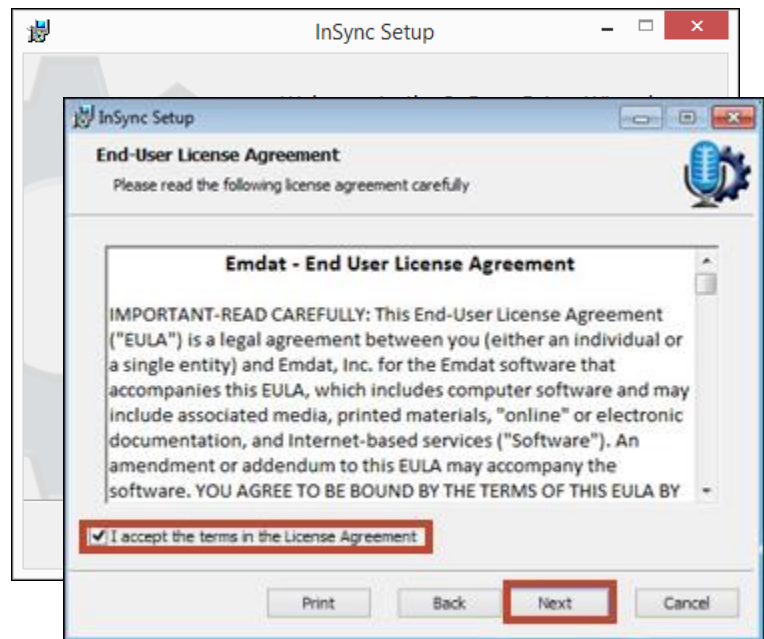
InSync Setup

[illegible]

InSync Setup

End-User License Agreement

Please read the following license agreement carefully

Emdat - End User License Agreement

IMPORTANT-READ CAREFULLY: This End-User License Agreement ("EULA") is a legal agreement between you (either an individual or a single entity) and Emdat, Inc. for the Emdat software that accompanies this EULA, which includes computer software and may include associated media, printed materials, "online" or electronic documentation, and Internet-based services ("Software"). An amendment or addendum to this EULA may accompany the software. YOU AGREE TO BE BOUND BY THE TERMS OF THIS EULA BY

I accept the terms in the License Agreement

Print | Back | Next | Cancel